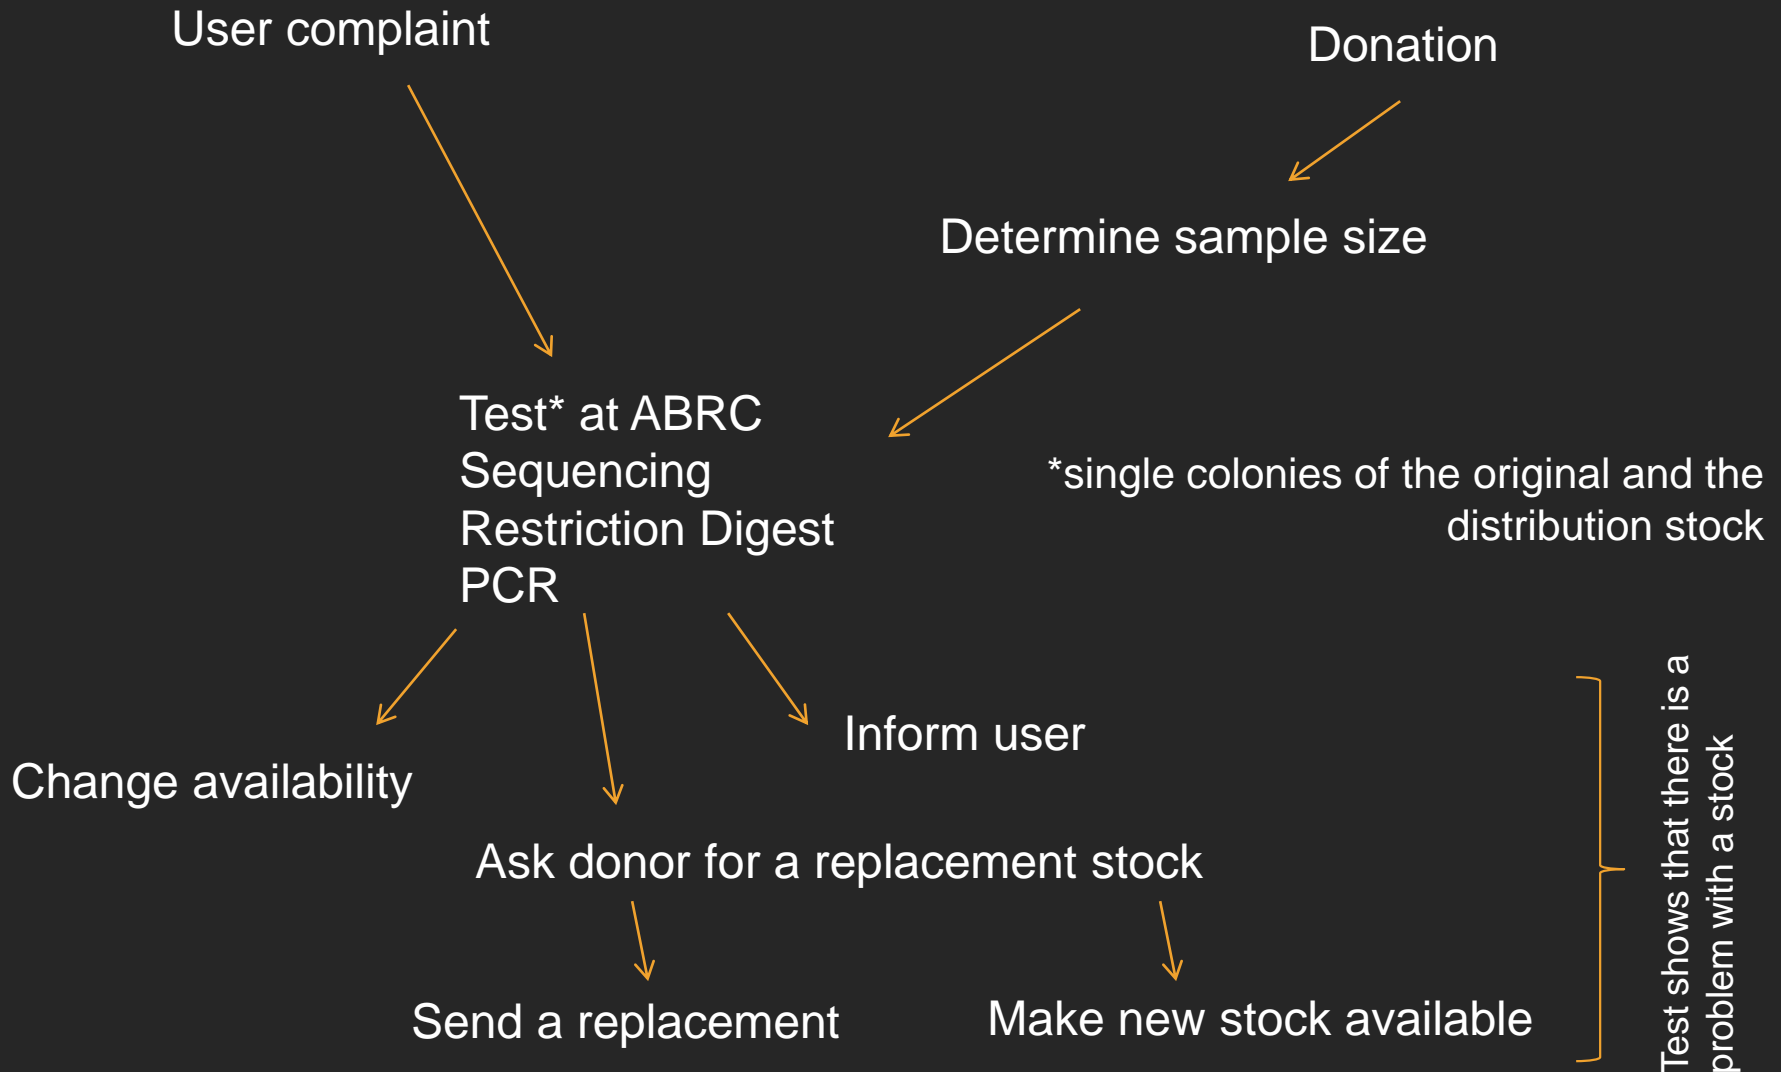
User complaint

Donation

Determine sample size

Test* at ABRC
Sequencing
Restriction Digest
PCR

*single colonies of the original and the distribution stock

Change availability

Inform user

Ask donor for a replacement stock

Send a replacement

Make new stock available

Test shows that there is a problem with a stock